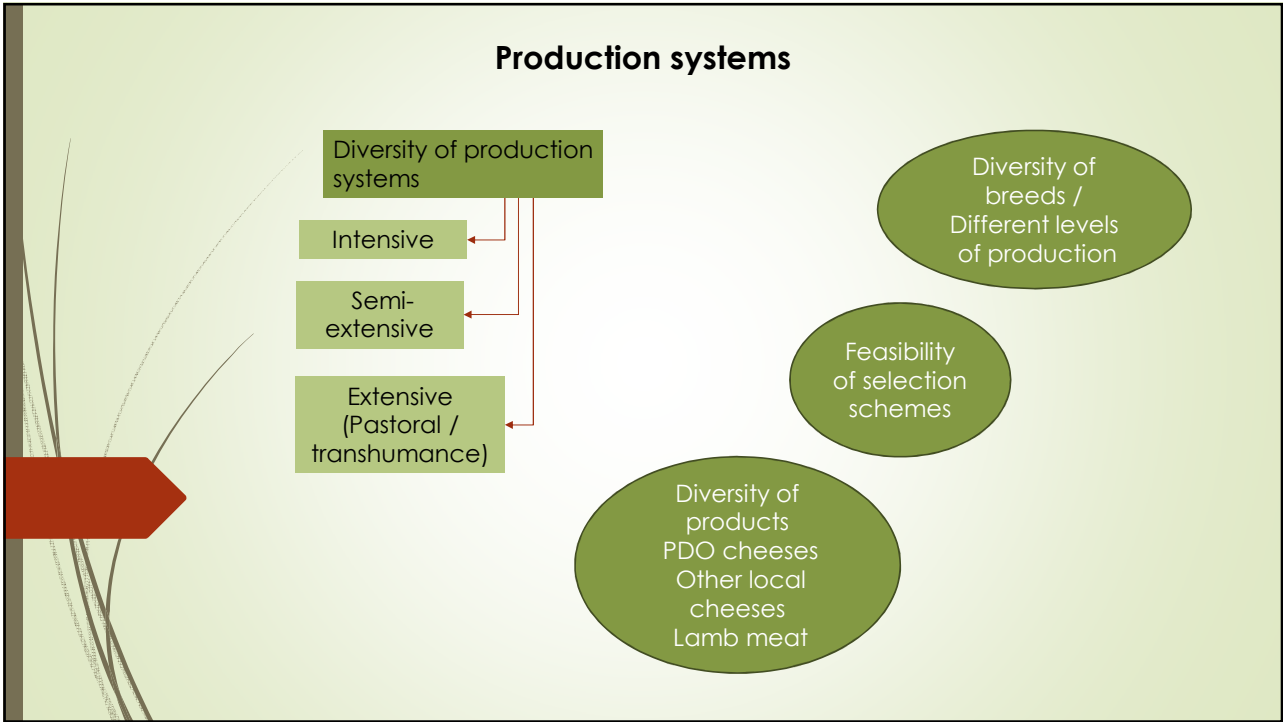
Production systems

Diversity of production systems

Intensive

Semi-extensive

Extensive (Pastoral / transhumance)

Diversity of breeds / Different levels of production

Feasibility of selection schemes

Diversity of products
PDO cheeses
Other local cheeses
Lamb meat